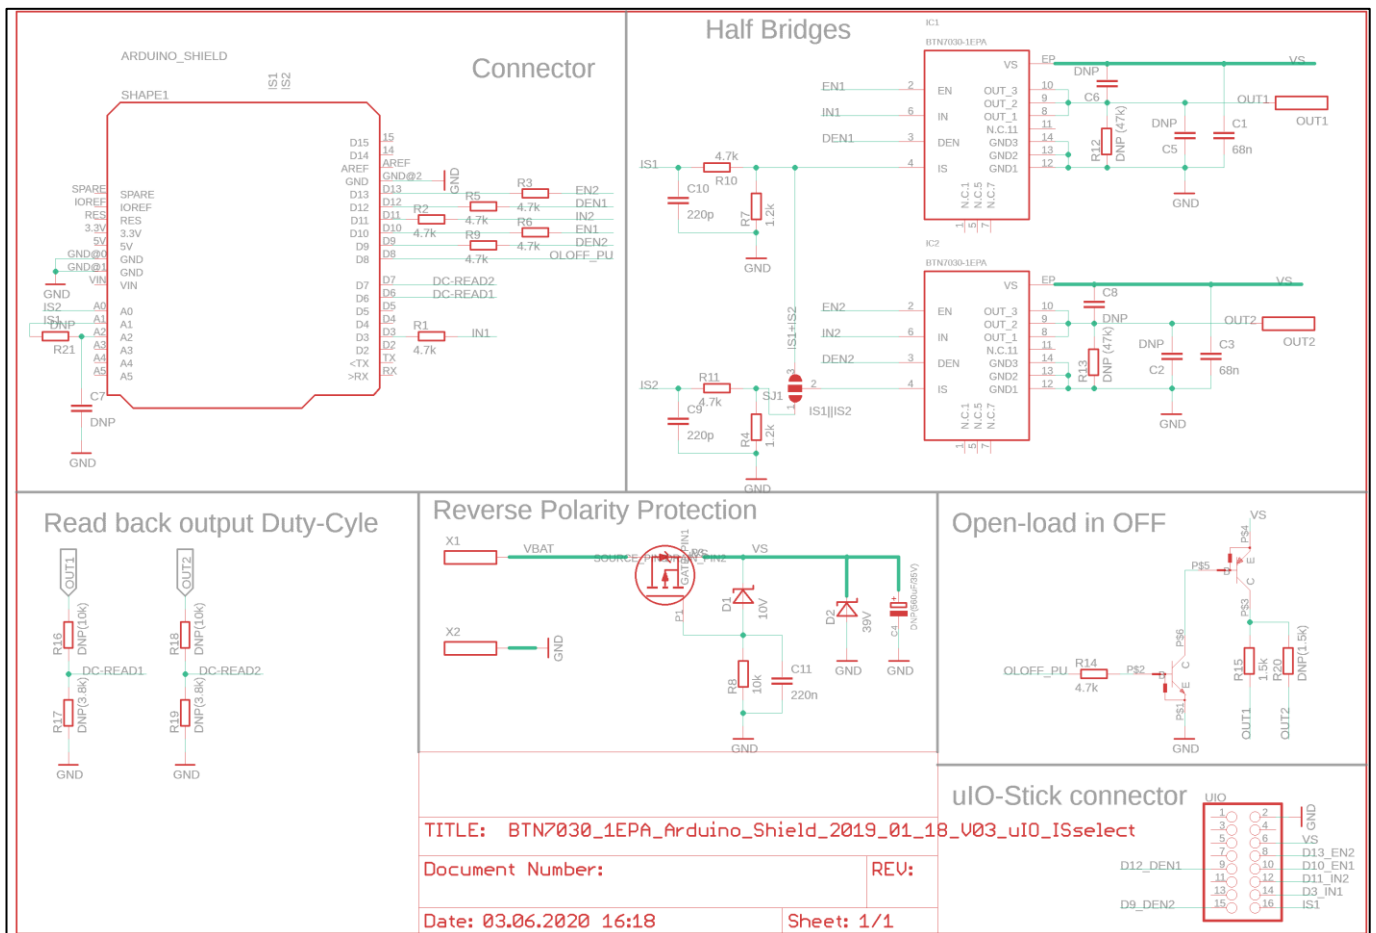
ARDUINO_SHIELD

Connector

SHAPE1

IS1 IS2

D15 D14 AREF GND D13 D12 D11 D10 D9 D8 D7 D6 D5 D4 D3 D2 <TX >RX

15 14 AREF GND@2 D13 D12 D11 D10 D9 D8 D7 D6 D5 D4 D3 D2 TX RX

GND

R3 4.7k EN2 DEN1 R5 4.7k IN2 R2 4.7k R6 4.7k EN1 R9 4.7k DEN2 OLOFF_PU

DC-READ2 DC-READ1

R1 4.7k IN1

SPARE IOREF RES 3.3V 5V GND@0 GND@1 VIN A0 A1 A2 A3 A4 A5

SPARE IOREF RES 3.3V 5V GND GND VIN A0 A1 A2 A3 A4 A5

GND IS2 IS1 DNP R21

C7 DNP GND

Half Bridges

IC1 BTN7030-1EPA

EN1 IN1 DEN1 IS1

2 6 3 4

R10 4.7k C10 220p R7 1.2k GND

VS EN IN DEN IS OUT_3 OUT_2 OUT_1 N.C.11 GND3 GND2 GND1 N.C.1 N.C.5 N.C.7

EP 10 9 8 11 14 13 12 1 5 7

VS DNP C6 OUT1 OUT1 R12 DNP (47k) DNP C5 C1 68n GND

IC2 BTN7030-1EPA

EN2 IN2 DEN2 IS2

IS1+IS2

R11 4.7k C9 220p R4 1.2k SJ1 3 2 1 IS1||IS2 GND

VS EN IN DEN IS OUT_3 OUT_2 OUT_1 N.C.11 GND3 GND2 GND1 N.C.1 N.C.5 N.C.7

EP VS C8 DNP OUT2 OUT2 R13 DNP (47k) DNP C2 C3 68n GND

Read back output Duty-Cyle

OUT1 R16 DNP(10k) DC-READ1 R17 DNP(3.8k) GND

OUT2 R18 DNP(10k) DC-READ2 R19 DNP(3.8k) GND

Reverse Polarity Protection

X1 VBAT SOURCE_PIN GATE DRAIN_PIN1 PIN2 VS P1

D1 10V D2 39V C4 DNP(560uF/35V) GND GND

X2 GND

R8 10k C11 220n GND

Open-load in OFF

VS PS4 PS5 PS3 PS6 E C B

OLOFF_PU R14 4.7k PS2 PS1

R15 1.5k R20 DNP(1.5k) OUT1 OUT2 GND

uIO-Stick connector

UIO

1 2 3 4 5 6 7 8 9 10 11 12 13 14 15 16

GND VS D13_EN2 D10_EN1 D11_IN2 D3_IN1 IS1

D12_DEN1 D9_DEN2

TITLE: BTN7030_1EPA_Arduino_Shield_2019_01_18_V03_uIO_ISselect

Document Number: REV:

Date: 03.06.2020 16:18 Sheet: 1/1